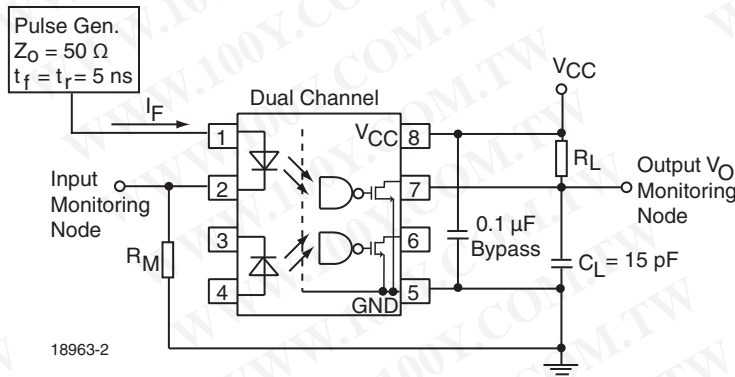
Pulse Gen.
$Z_O = 50\ \Omega$
$t_f = t_r = 5$ ns

$I_F$

Dual Channel

1
2
3
4

$V_{CC}$ 8
7
6
GND 5

$V_{CC}$

$R_L$

Output $V_O$
Monitoring
Node

Input
Monitoring
Node

$R_M$

0.1 µF
Bypass

$C_L = 15$ pF

18963-2

WWW.100Y.COM.TW